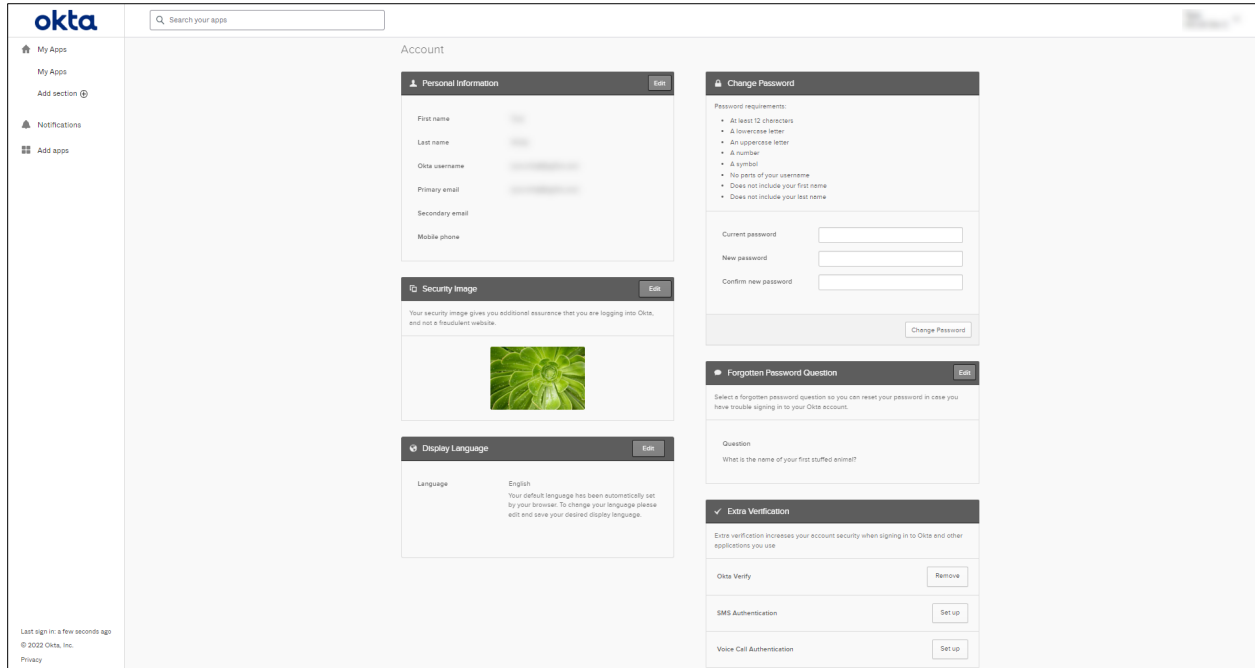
okta

Search your apps

My Apps

My Apps

Add section

Notifications

Add apps

Last sign in: a few seconds ago

© 2022 Okta, Inc.

Privacy

Account

Personal Information

Edit

First name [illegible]

Last name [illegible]

Okta username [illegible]

Primary email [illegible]

Secondary email

Mobile phone

Security Image

Edit

Your security image gives you additional assurance that you are logging into Okta, and not a fraudulent website.

Display Language

Edit

Language

English

Your default language has been automatically set by your browser. To change your language please edit and save your desired display language.

Change Password

Password requirements:

- At least 12 characters
- A lowercase letter
- An uppercase letter
- A number
- A symbol
- No parts of your username
- Does not include your first name
- Does not include your last name

Current password

New password

Confirm new password

Change Password

Forgotten Password Question

Edit

Select a forgotten password question so you can reset your password in case you have trouble signing in to your Okta account.

Question

What is the name of your first stuffed animal?

Extra Verification

Extra verification increases your account security when signing in to Okta and other applications you use

Okta Verify

Remove

SMS Authentication

Set up

Voice Call Authentication

Set up